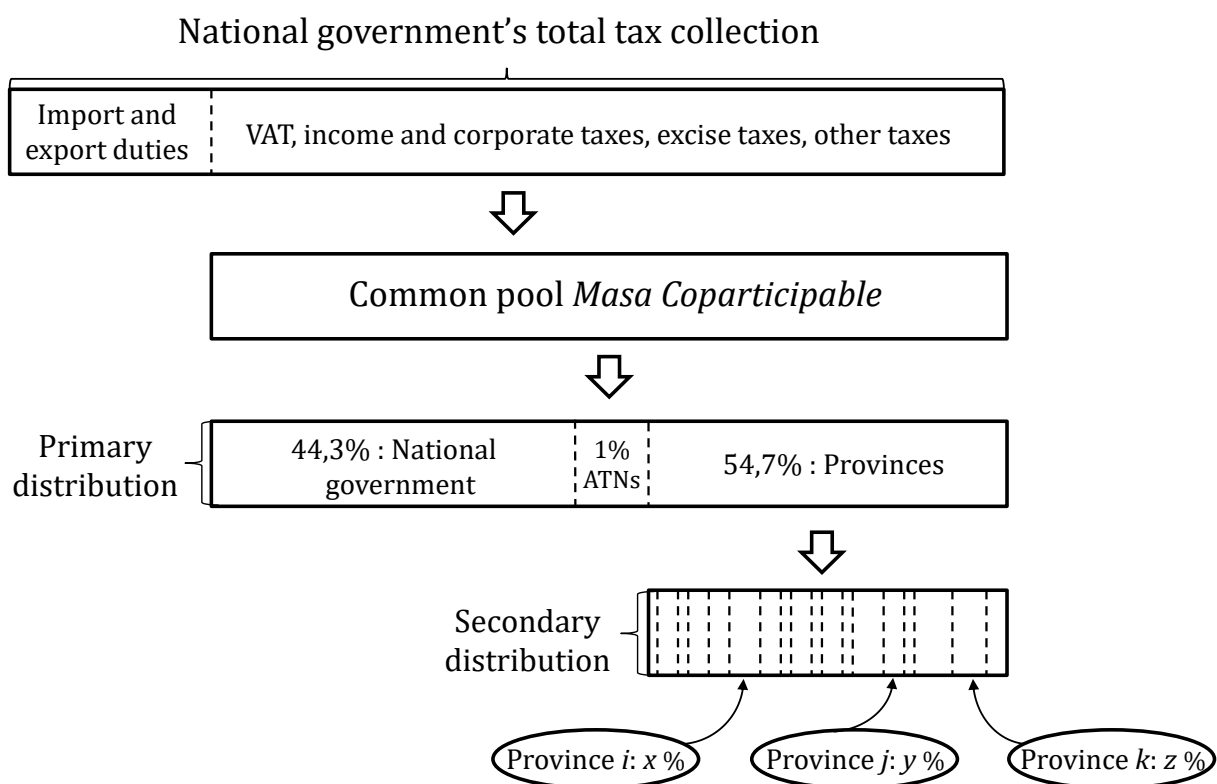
National government's total tax collection

Import and export duties

VAT, income and corporate taxes, excise taxes, other taxes

Common pool *Masa Coparticipable*

Primary distribution

44,3% : National government

1% ATNs

54,7% : Provinces

Secondary distribution

Province *i*: *x* %

Province *j*: *y* %

Province *k*: *z* %